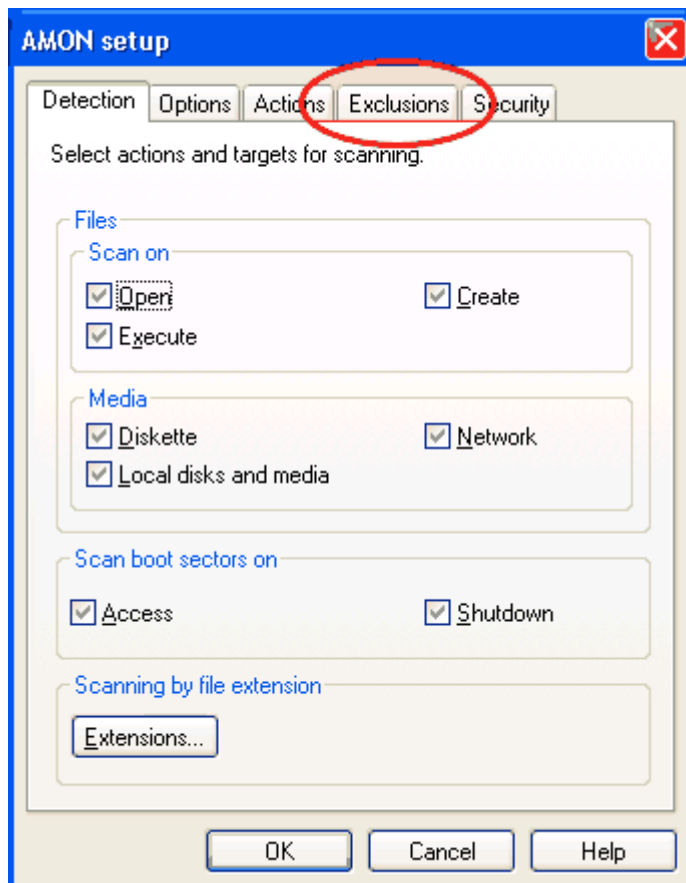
AMON setup

Detection | Options | Actions | Exclusions | Security

Select actions and targets for scanning.

Files

Scan on

Open

Create

Execute

Media

Diskette

Network

Local disks and media

Scan boot sectors on

Access

Shutdown

Scanning by file extension

Extensions...

OK

Cancel

Help